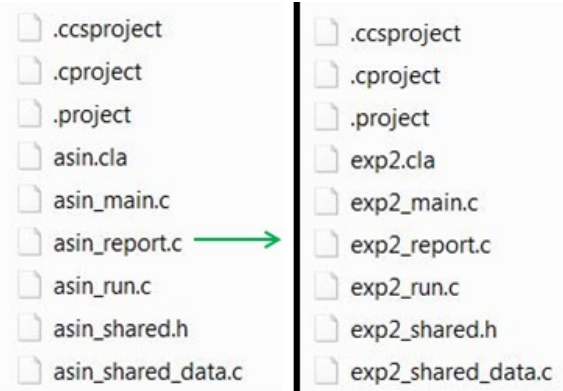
.ccsproject
.cproject
.project
asin.cla
asin_main.c
asin_report.c
asin_run.c
asin_shared.h
asin_shared_data.c

.ccsproject
.cproject
.project
exp2.cla
exp2_main.c
exp2_report.c
exp2_run.c
exp2_shared.h
exp2_shared_data.c